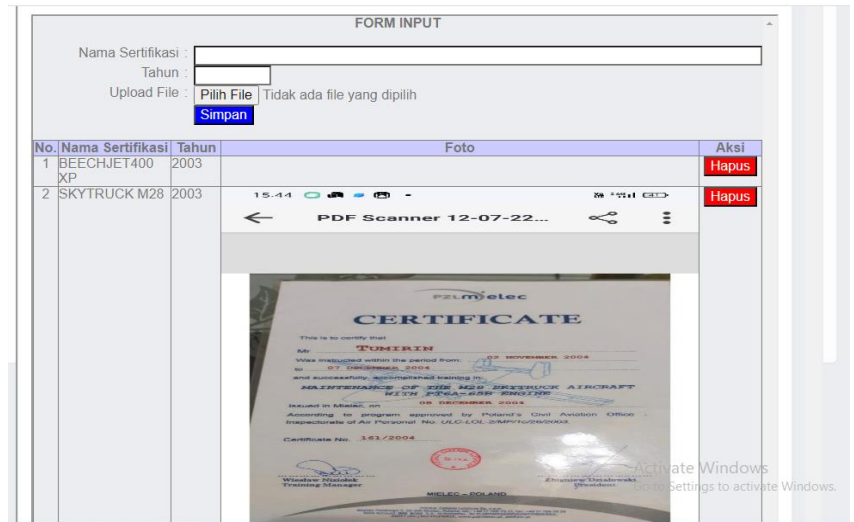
FORM INPUT

Nama Sertifikasi :
Tahun :
Upload File : Pilih File Tidak ada file yang dipilih
Simpan

| No. | Nama Sertifikasi | Tahun | Foto | Aksi |
|---|---|---|---|---|
| 1 | BEECHJET400 XP | 2003 | | Hapus |
| 2 | SKYTRUCK M28 | 2003 | 15.44 ← PDF Scanner 12-07-22... PZL mielec CERTIFICATE This is to certify that Mr TUMIRIN Was instructed within the period from 03 NOVEMBER 2004 to 07 DECEMBER 2004 and successfully accomplished training in: MAINTENANCE OF THE M28 SKYTRUCK AIRCRAFT WITH PT6A-65B ENGINE Issued in Mielec, on 08 DECEMBER 2004 According to program approved by Poland's Civil Aviation Office Inspectorate of Air Personel No. ULC-LOL-2/MP/10/26/2003. Certificate No. 161/2004 Wieslaw Niziolek Training Manager Zbigniew Dziubinski President MIELEC – POLAND | Hapus |

Activate Windows
Go to Settings to activate Windows.